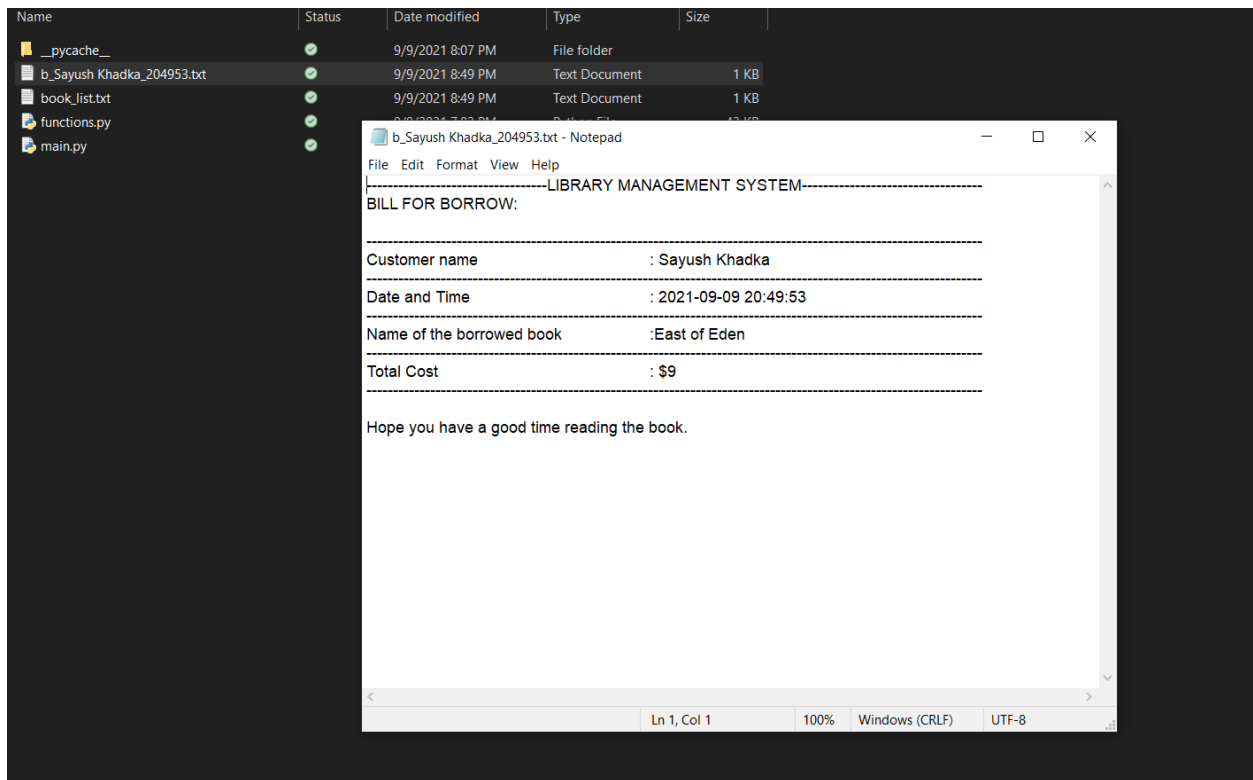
| Name | Status | Date modified | Type | Size |
|---|---|---|---|---|
| __pycache__ | | 9/9/2021 8:07 PM | File folder | |
| b_Sayush Khadka_204953.txt | | 9/9/2021 8:49 PM | Text Document | 1 KB |
| book_list.txt | | 9/9/2021 8:49 PM | Text Document | 1 KB |
| functions.py | | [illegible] | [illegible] | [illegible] |
| main.py | | | | |

b_Sayush Khadka_204953.txt - Notepad

File Edit Format View Help

----------------------------------LIBRARY MANAGEMENT SYSTEM----------------------------------
BILL FOR BORROW:

--------------------------------------------------------------------------------------------------------
Customer name : Sayush Khadka
--------------------------------------------------------------------------------------------------------
Date and Time : 2021-09-09 20:49:53
--------------------------------------------------------------------------------------------------------
Name of the borrowed book :East of Eden
--------------------------------------------------------------------------------------------------------
Total Cost : $9
--------------------------------------------------------------------------------------------------------

Hope you have a good time reading the book.

Ln 1, Col 1 100% Windows (CRLF) UTF-8